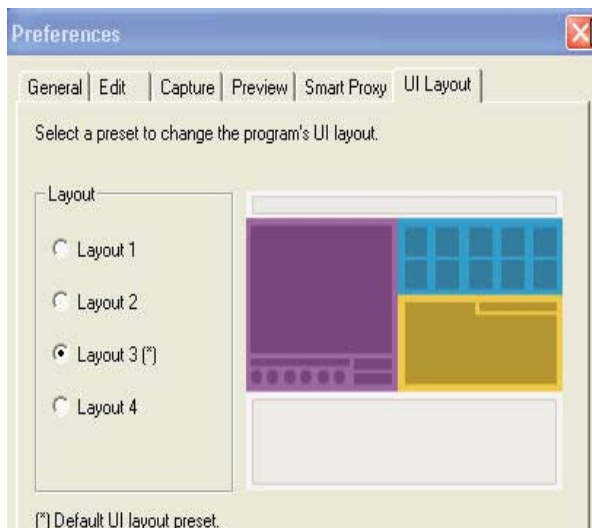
Preferences

General | Edit | Capture | Preview | Smart Proxy | UI Layout

Select a preset to change the program's UI layout.

Layout

Layout 1

Layout 2

Layout 3 (*)

Layout 4

(*) Default UI layout preset.